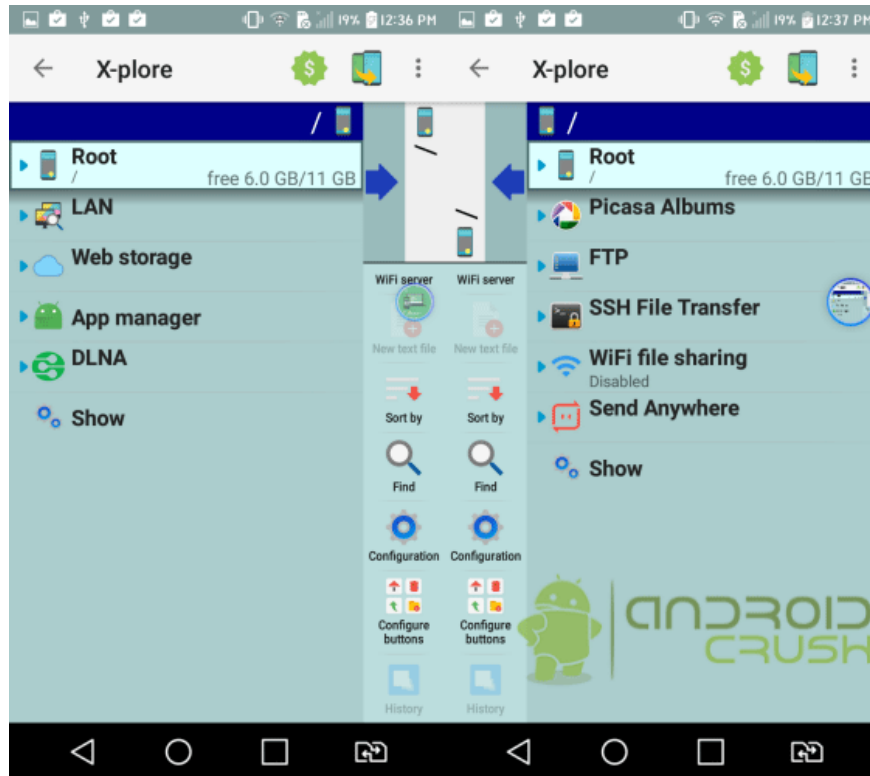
19% 12:36 PM

X-plore

/

Root
/ free 6.0 GB/11 GB

LAN

Web storage

App manager

DLNA

Show

/

/

WiFi server
New text file
Sort by
Find
Configuration
Configure buttons
History

WiFi server
New text file
Sort by
Find
Configuration
Configure buttons
History

19% 12:37 PM

X-plore

/

Root
/ free 6.0 GB/11 GB

Picasa Albums

FTP

SSH File Transfer

WiFi file sharing
Disabled

Send Anywhere

Show

ANDROID CRUSH